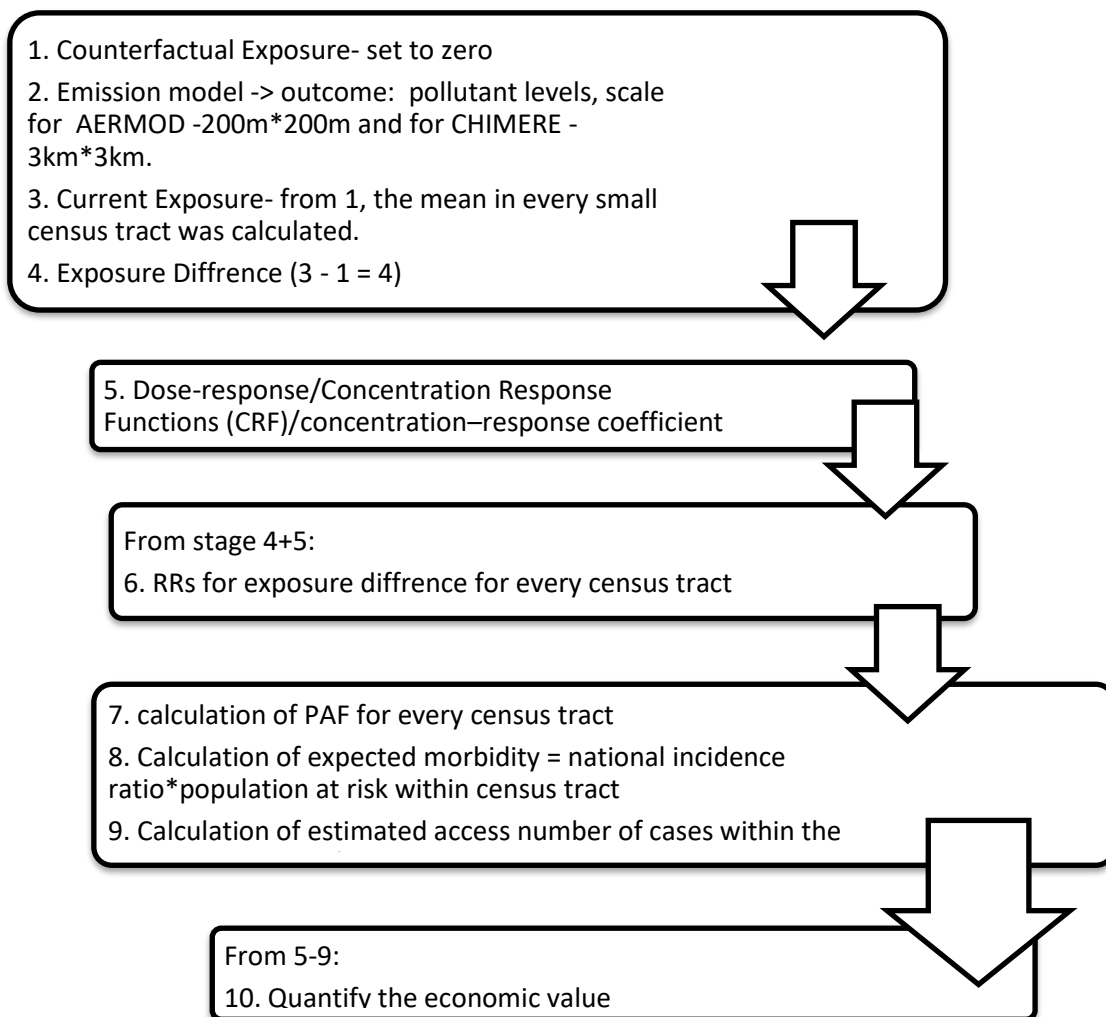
1. Counterfactual Exposure- set to zero

2. Emission model -> outcome: pollutant levels, scale for AERMOD -200m*200m and for CHIMERE - 3km*3km.

3. Current Exposure- from 1, the mean in every small census tract was calculated.

4. Exposure Diffrence (3 - 1 = 4)

5. Dose-response/Concentration Response Functions (CRF)/concentration–response coefficient

From stage 4+5:

6. RRs for exposure diffrence for every census tract

7. calculation of PAF for every census tract

8. Calculation of expected morbidity = national incidence ratio*population at risk within census tract

9. Calculation of estimated access number of cases within the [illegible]

From 5-9:

10. Quantify the economic value